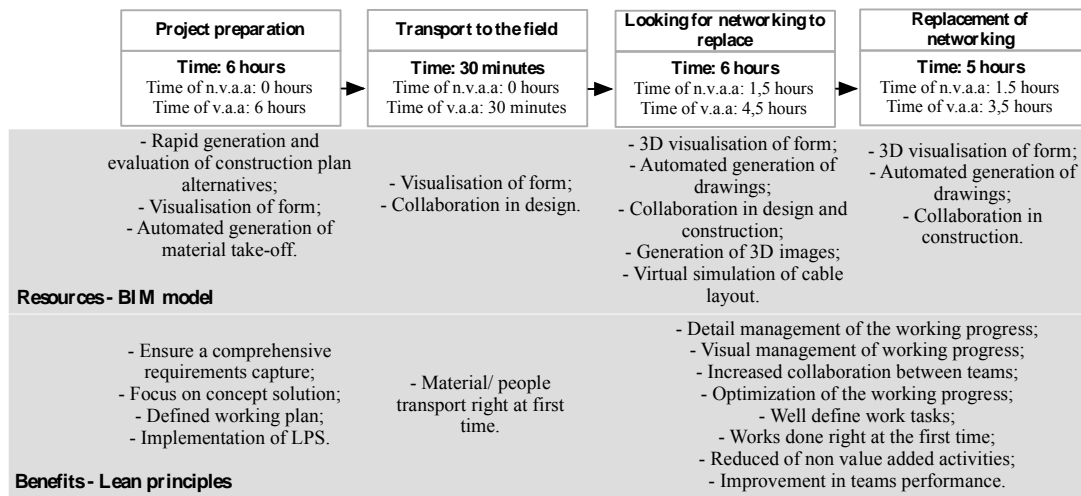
Project preparation

Time: 6 hours
Time of n.v.a.a: 0 hours
Time of v.a.a: 6 hours

Transport to the field

Time: 30 minutes
Time of n.v.a.a: 0 hours
Time of v.a.a: 30 minutes

Looking for networking to replace

Time: 6 hours
Time of n.v.a.a: 1,5 hours
Time of v.a.a: 4,5 hours

Replacement of networking

Time: 5 hours
Time of n.v.a.a: 1.5 hours
Time of v.a.a: 3,5 hours

- Rapid generation and evaluation of construction plan alternatives;
- Visualisation of form;
- Automated generation of material take-off.

- Visualisation of form;
- Collaboration in design.

- 3D visualisation of form;
- Automated generation of drawings;
- Collaboration in design and construction;
- Generation of 3D images;
- Virtual simulation of cable layout.

- 3D visualisation of form;
- Automated generation of drawings;
- Collaboration in construction.

Resources - BIM model

- Ensure a comprehensive requirements capture;
- Focus on concept solution;
- Defined working plan;
- Implementation of LPS.

- Material/ people transport right at first time.

- Detail management of the working progress;
- Visual management of working progress;
- Increased collaboration between teams;
- Optimization of the working progress;
- Well define work tasks;
- Works done right at the first time;
- Reduced of non value added activities;
- Improvement in teams performance.

Benefits - Lean principles